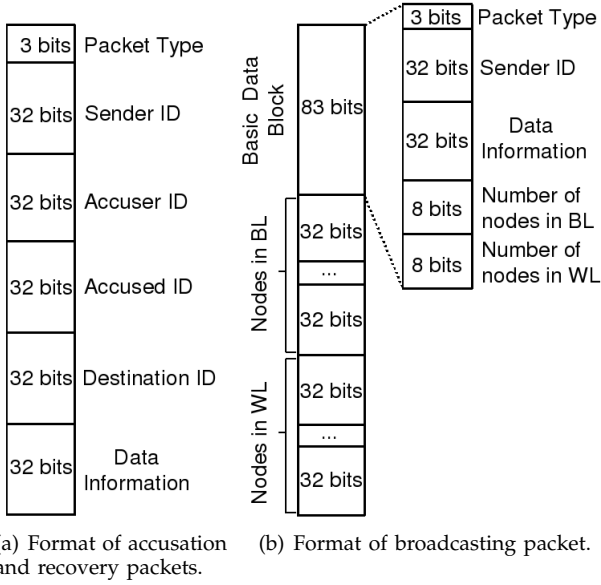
| 3 bits | Packet Type |
|---|---|
| 32 bits | Sender ID |
| 32 bits | Accuser ID |
| 32 bits | Accused ID |
| 32 bits | Destination ID |
| 32 bits | Data Information |

(a) Format of accusation and recovery packets.

Basic Data Block
83 bits
Nodes in BL
32 bits
...
32 bits
Nodes in WL
32 bits
...
32 bits

| 3 bits | Packet Type |
|---|---|
| 32 bits | Sender ID |
| 32 bits | Data Information |
| 8 bits | Number of nodes in BL |
| 8 bits | Number of nodes in WL |

(b) Format of broadcasting packet.